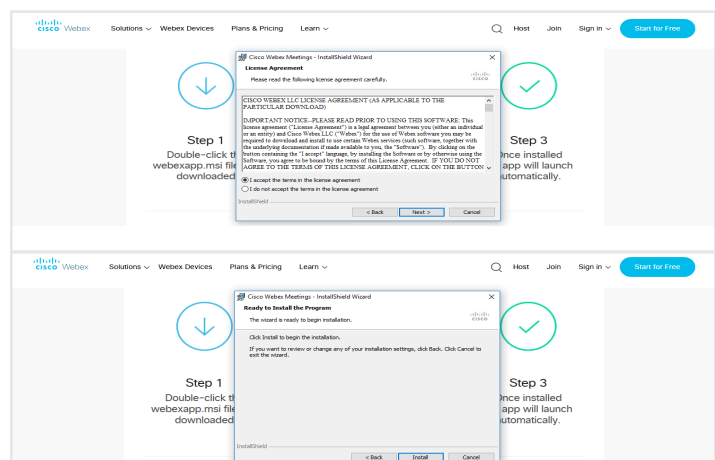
cisco Webex Solutions Webex Devices Plans & Pricing Learn Host Join Sign in Start for Free

Cisco Webex Meetings - InstallShield Wizard

License Agreement

Please read the following license agreement carefully.

cisco

CISCO WEBEX LLC LICENSE AGREEMENT (AS APPLICABLE TO THE PARTICULAR DOWNLOAD)

IMPORTANT NOTICE--PLEASE READ PRIOR TO USING THIS SOFTWARE: This license agreement ("License Agreement") is a legal agreement between you (either an individual or an entity) and Cisco Webex LLC ("Webex") for the use of Webex software you may be required to download and install to use certain Webex services (such software, together with the underlying documentation if made available to you, the "Software"). By clicking on the button containing the "I accept" language, by installing the Software or by otherwise using the Software, you agree to be bound by the terms of this License Agreement. IF YOU DO NOT AGREE TO THE TERMS OF THIS LICENSE AGREEMENT, CLICK ON THE BUTTON

I accept the terms in the license agreement

I do not accept the terms in the license agreement

InstallShield

< Back Next > Cancel

Step 1
Double-click the webexapp.msi file downloaded

Step 3
Once installed app will launch automatically.

cisco Webex Solutions Webex Devices Plans & Pricing Learn Host Join Sign in Start for Free

Cisco Webex Meetings - InstallShield Wizard

Ready to Install the Program

The wizard is ready to begin installation.

cisco

Click Install to begin the installation.

If you want to review or change any of your installation settings, click Back. Click Cancel to exit the wizard.

InstallShield

< Back Install Cancel

Step 1
Double-click the webexapp.msi file downloaded

Step 3
Once installed app will launch automatically.